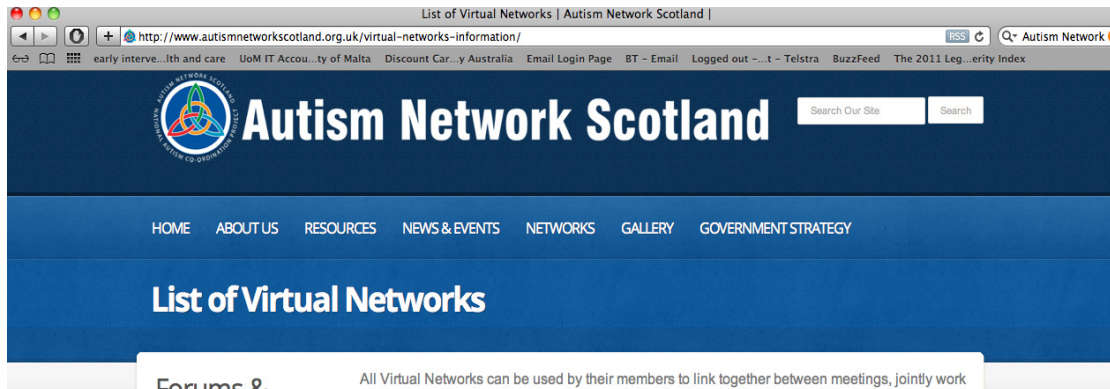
List of Virtual Networks | Autism Network Scotland |

http://www.autismnetworkscotland.org.uk/virtual-networks-information/ RSS Autism Network

early interve...lth and care UoM IT Accou...ty of Malta Discount Car...y Australia Email Login Page BT – Email Logged out –...t – Telstra BuzzFeed The 2011 Leg...erity Index

AUTISM NETWORK SCOTLAND NATIONAL AUTISM CO-ORDINATION PROJECT

Autism Network Scotland

Search Our Site Search

HOME ABOUT US RESOURCES NEWS & EVENTS NETWORKS GALLERY GOVERNMENT STRATEGY

List of Virtual Networks

Forums &

All Virtual Networks can be used by their members to link together between meetings, jointly work